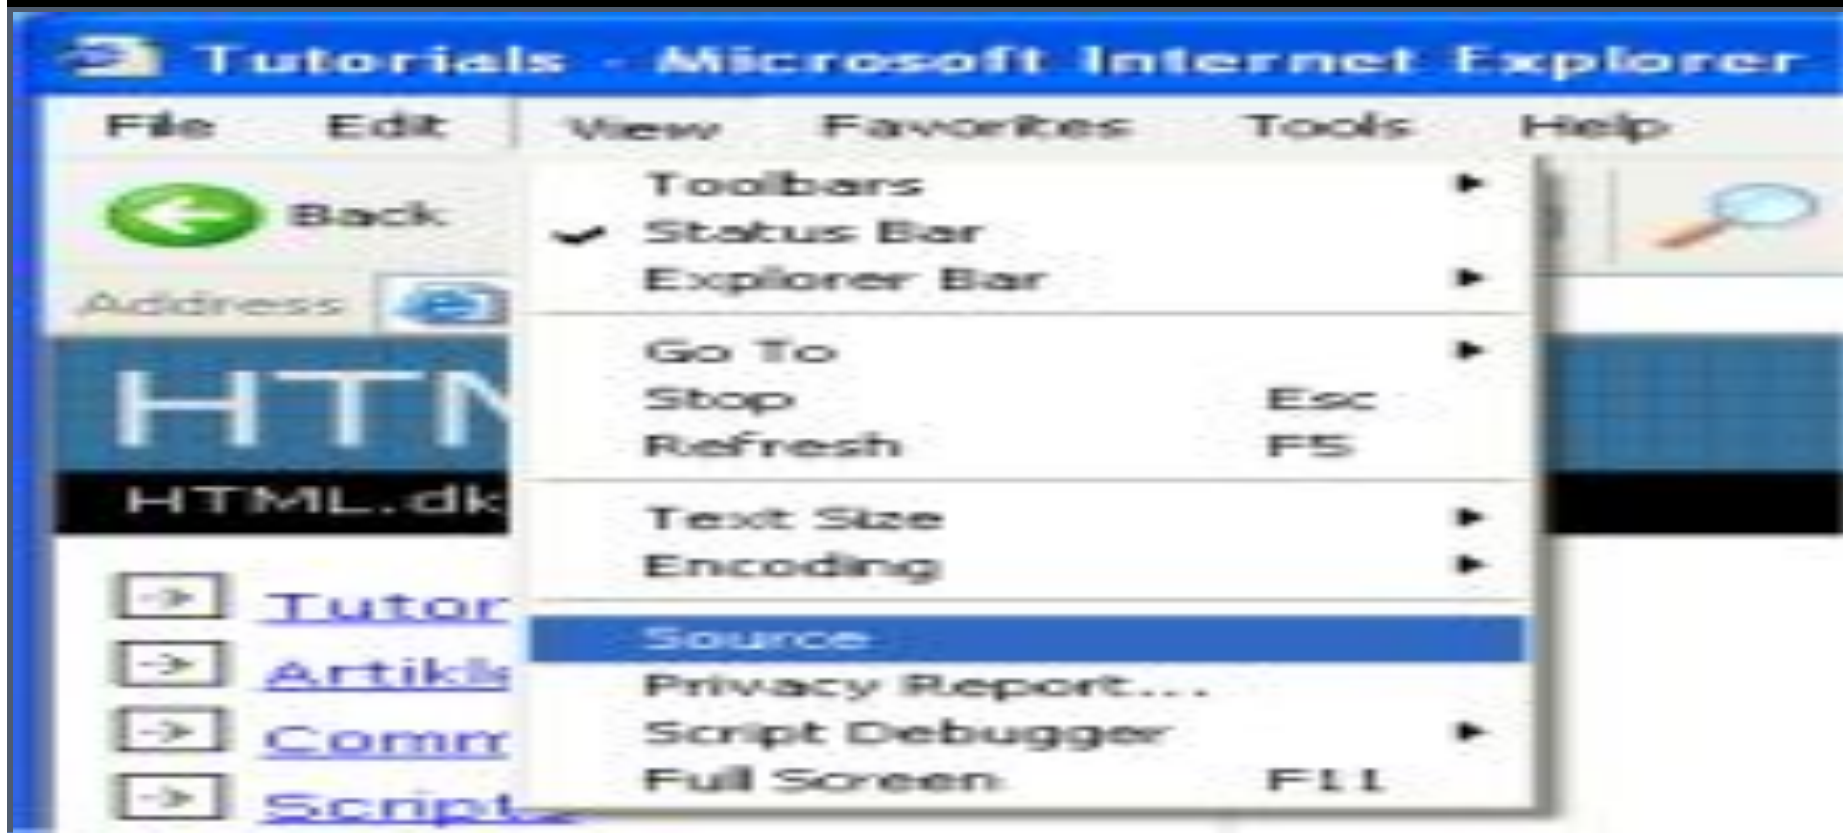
Tutorials - Microsoft Internet Explorer

File Edit View Favorites Tools Help

Back

Address

HTM

HTML.dk

Tutor
Artikl
Comm
Script

Toolbars
Status Bar
Explorer Bar

Go To
Stop Esc
Refresh F5

Text Size
Encoding

Source
Privacy Report...
Script Debugger
Full Screen F11